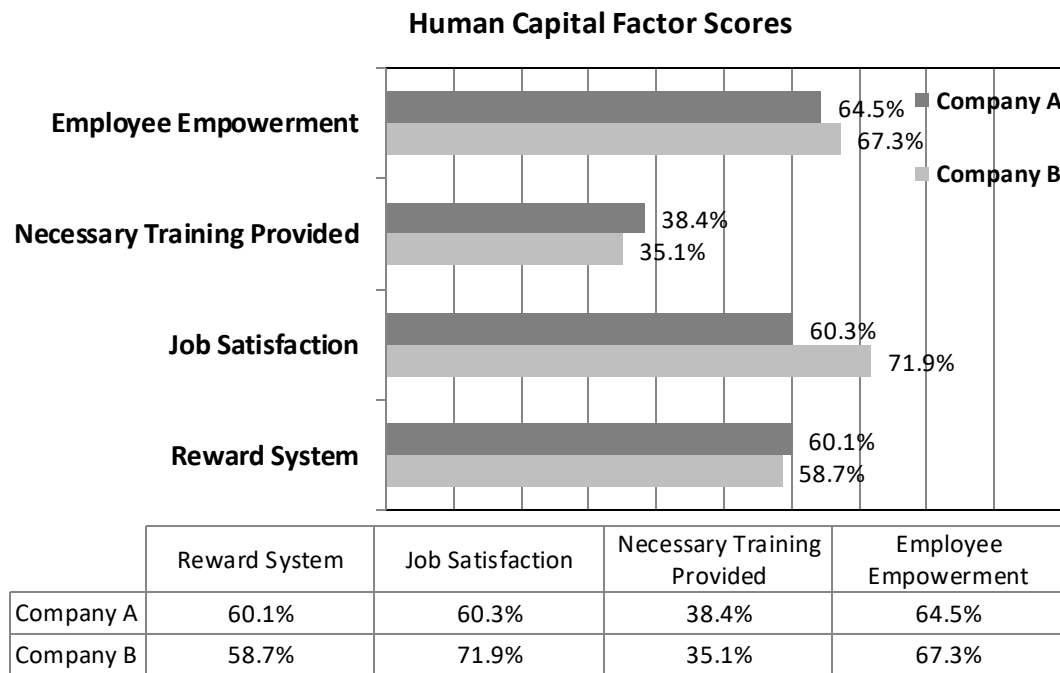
Human Capital Factor Scores

Employee Empowerment
64.5%
67.3%
Company A
Company B

Necessary Training Provided
38.4%
35.1%

Job Satisfaction
60.3%
71.9%

Reward System
60.1%
58.7%

| | Reward System | Job Satisfaction | Necessary Training Provided | Employee Empowerment |
|---|---|---|---|---|
| Company A | 60.1% | 60.3% | 38.4% | 64.5% |
| Company B | 58.7% | 71.9% | 35.1% | 67.3% |